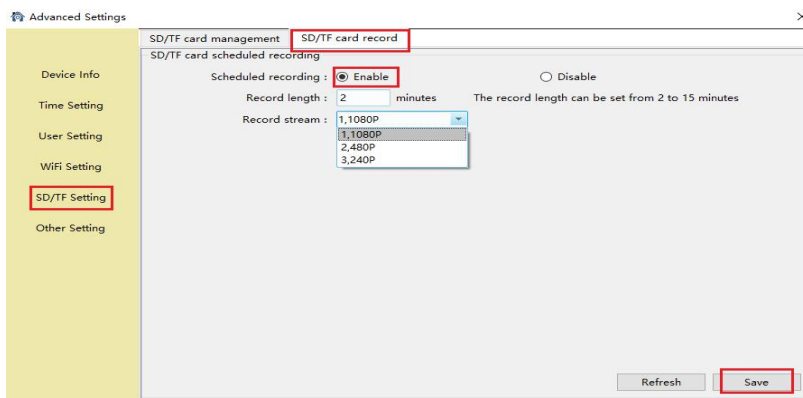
Advanced Settings

×

SD/TF card management | SD/TF card record

SD/TF card scheduled recording

Device Info

Time Setting

User Setting

WiFi Setting

SD/TF Setting

Other Setting

Scheduled recording : Enable Disable

Record length : 2 minutes The record length can be set from 2 to 15 minutes

Record stream : 1,1080P

1,1080P
2,480P
3,240P

Refresh Save